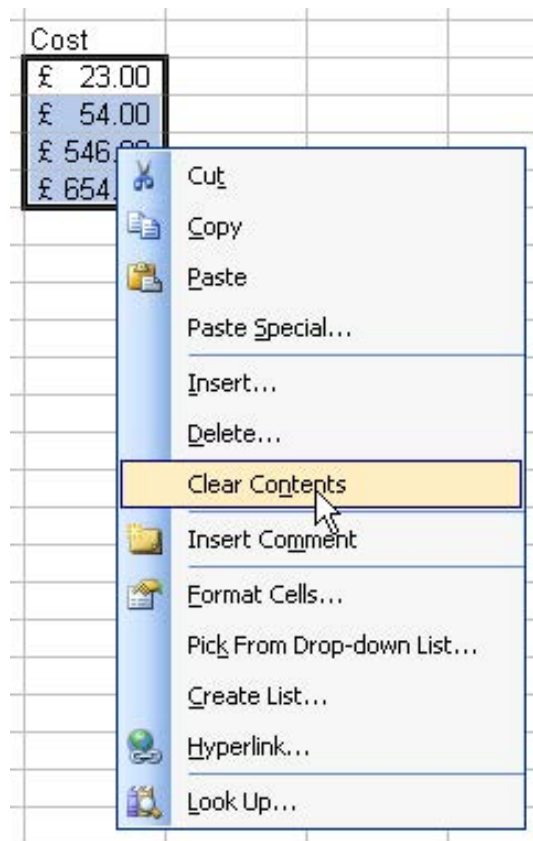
Cost
£ 23.00
£ 54.00
£ 546.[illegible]
£ 654.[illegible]

Cut
Copy
Paste
Paste Special...
Insert...
Delete...
Clear Contents
Insert Comment
Format Cells...
Pick From Drop-down List...
Create List...
Hyperlink...
Look Up...